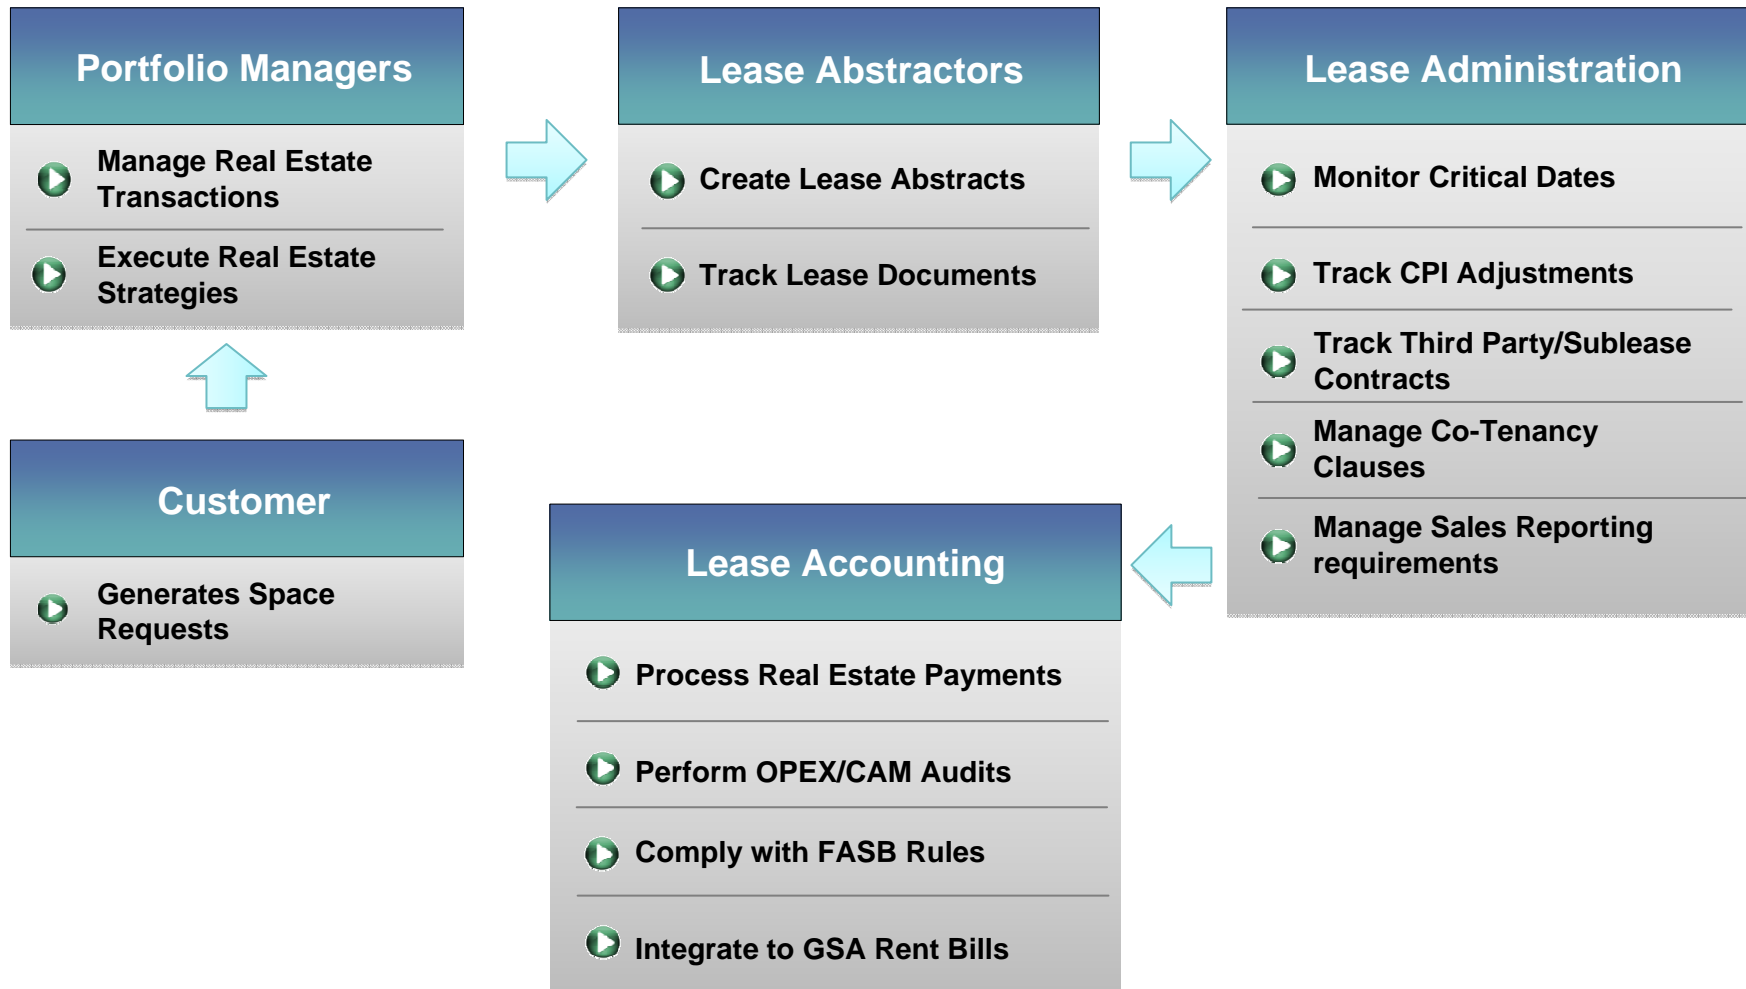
Customer

Generates Space Requests

Portfolio Managers

Manage Real Estate Transactions

Execute Real Estate Strategies

Lease Abstractors

Create Lease Abstracts

Track Lease Documents

Lease Administration

Monitor Critical Dates

Track CPI Adjustments

Track Third Party/Sublease Contracts

Manage Co-Tenancy Clauses

Manage Sales Reporting requirements

Lease Accounting

Process Real Estate Payments

Perform OPEX/CAM Audits

Comply with FASB Rules

Integrate to GSA Rent Bills